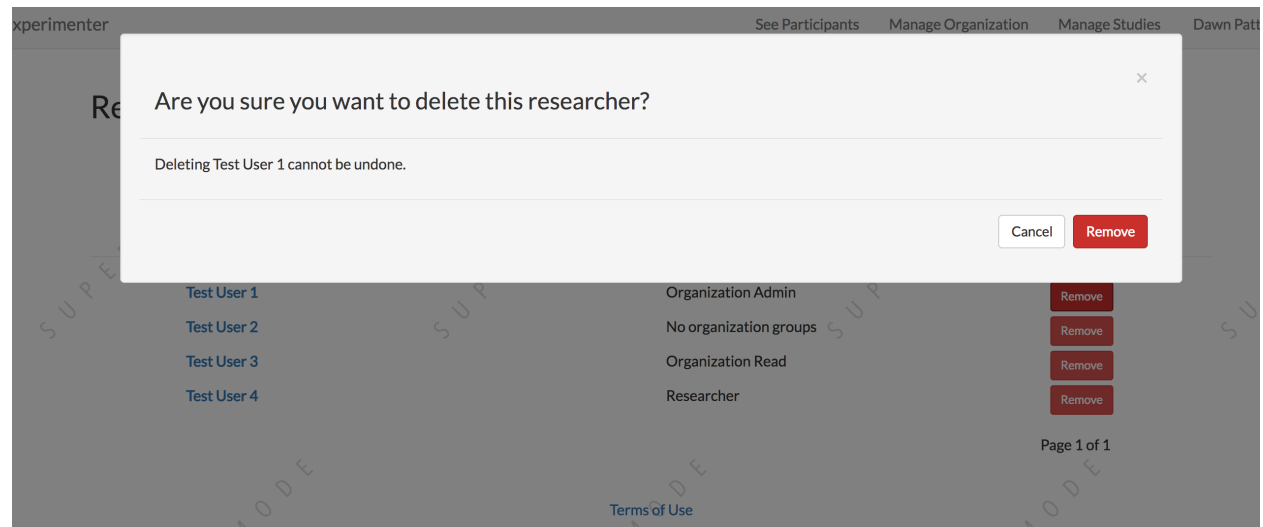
xperimenter

See Participants Manage Organization Manage Studies Dawn Patt

Re

Are you sure you want to delete this researcher?

×

Deleting Test User 1 cannot be undone.

Cancel Remove

| Test User 1 | Organization Admin | Remove |
|---|---|---|
| Test User 2 | No organization groups | Remove |
| Test User 3 | Organization Read | Remove |
| Test User 4 | Researcher | Remove |

Page 1 of 1

Terms of Use

SUPE SUP SUP SU
ODE ODE ODE